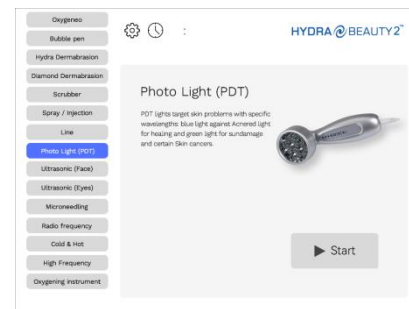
Oxygeneo
Bubble pen
Hydra Dermabrasion
Diamond Dermabrasion
Scrubber
Spray / Injection
Line
Photo Light (PDT)
Ultrasonic (Face)
Ultrasonic (Eyes)
Microneedling
Radio frequency
Cold & Hot
High Frequency
Oxygening instrument

:

HYDRA BEAUTY2™

Photo Light (PDT)

PDT lights target skin problems with specific wavelengths: blue light against Acnered light for healing and green light for sundamage and certain Skin cancers

▶ Start